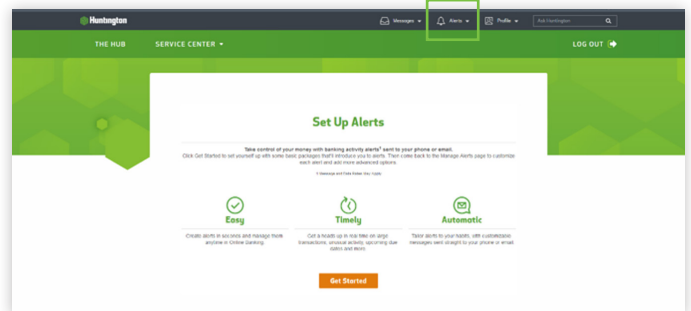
Huntington

Messages ▾ Alerts ▾ Profile ▾ Ask Huntington

THE HUB SERVICE CENTER ▾ LOG OUT

Set Up Alerts

Take control of your money with banking activity alerts¹ sent to your phone or email.

Click Get Started to set yourself up with some basic packages that'll introduce you to alerts. Then come back to the Manage Alerts page to customize each alert and add more advanced options.

¹ Message and Data Rates May Apply

Easy

Create alerts in seconds and manage them anytime in Online Banking.

Timely

Get a heads up in real time on large transactions, unusual activity, upcoming due dates and more.

Automatic

Tailor alerts to your needs, with customizable messages sent straight to your phone or email.

Get Started